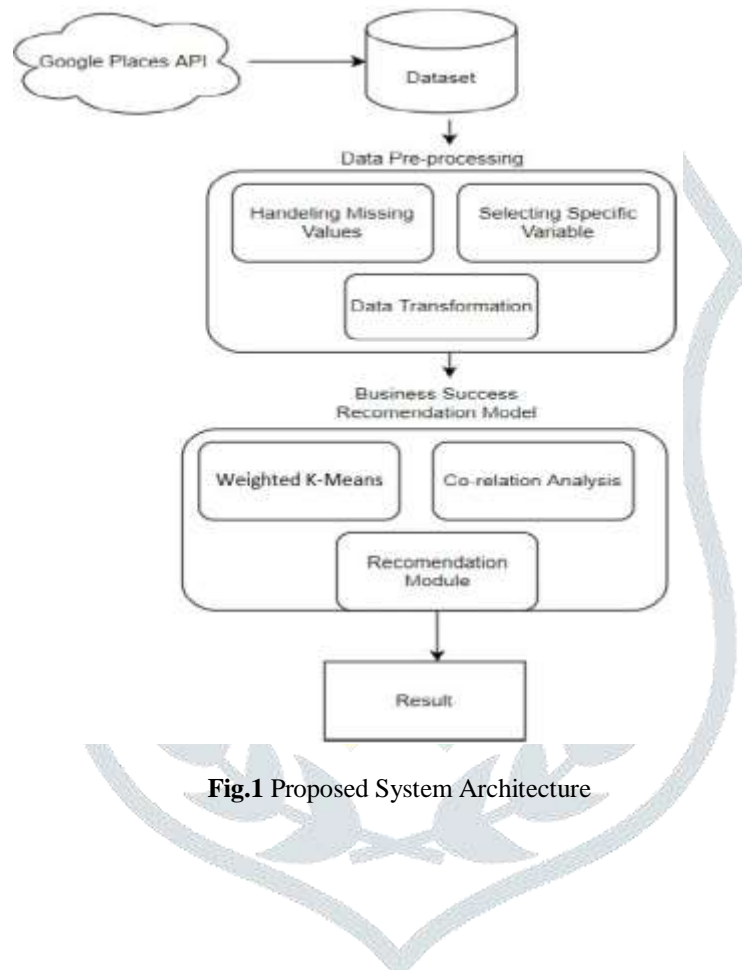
Google Places API

Dataset

Data Pre-processing

Handeling Missing Values

Selecting Specific Variable

Data Transformation

Business Success Recomendation Model

Weighted K-Means

Co-relation Analysis

Recomendation Module

Result

**Fig.1** Proposed System Architecture